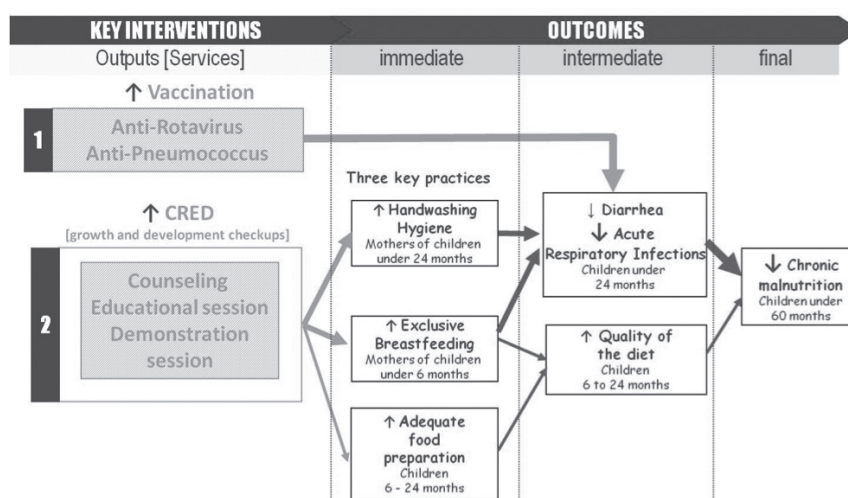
KEY INTERVENTIONS

OUTCOMES

Outputs [Services]

immediate

intermediate

final

↑ Vaccination

1

Anti-Rotavirus
Anti-Pneumococcus

↑ CRED
[growth and development checkups]

2

Counseling
Educational session
Demonstration session

Three key practices

↑ Handwashing Hygiene
Mothers of children under 24 months

↑ Exclusive Breastfeeding
Mothers of children under 6 months

↑ Adequate food preparation
Children
6 - 24 months

↓ Diarrhea
↓ Acute Respiratory Infections
Children under 24 months

↑ Quality of the diet
Children
6 to 24 months

↓ Chronic malnutrition
Children under 60 months